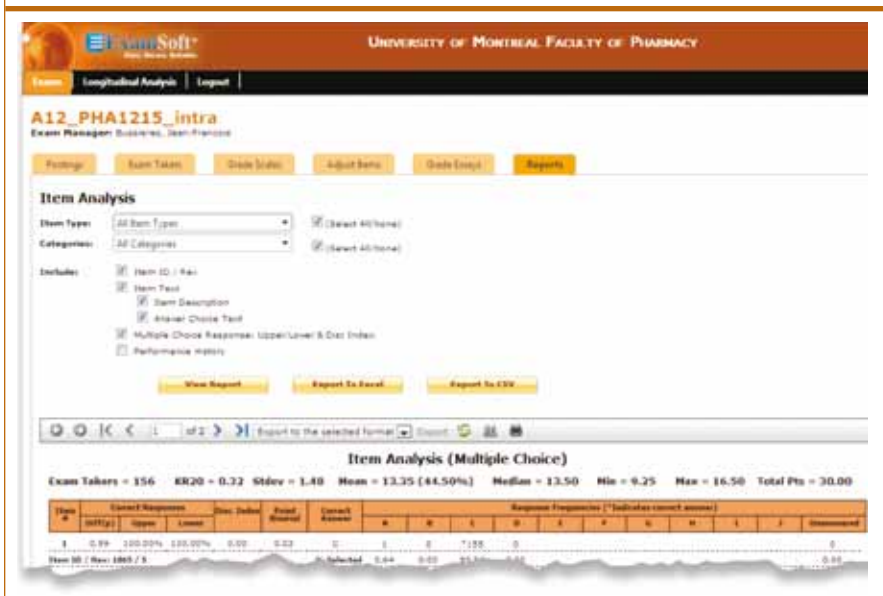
ExamSoft

University of Montreal Faculty of Pharmacy

Exams | Longitudinal Analysis | Logout

A12_PHA1215_intra

Exam Manager: Bussieres, Jean-Francois

Postings | Exam Takers | Grade Scales | Adjust Items | Grade Essays | Reports

Item Analysis

Item Type: All Item Types (Select All/None)

Categories: All Categories (Select All/None)

Include: Item ID / Rev
Item Text
Item Description
Answer Choice Text
Multiple Choice Response: Upper/Lower & Disc Index
Performance History

View Report | Export To Excel | Export To CSV

1 of 2 | Export to the selected format | Export

Item Analysis (Multiple Choice)

Exam Takers = 156 KR20 = 0.32 Stdev = 1.48 Mean = 13.35 (44.50%) Median = 13.50 Min = 9.25 Max = 16.50 Total Pts = 30.00

| Item # | Correct Responses Diff(p) | Upper | Lower | Disc. Index | Point Biserial | Correct Answer | Response Frequencies (*Indicates correct answer) A | B | C | D | E | F | G | H | I | J | Unanswered |
|---|---|---|---|---|---|---|---|---|---|---|---|---|---|---|---|---|---|
| 1 | 0.99 | 100.00% | 100.00% | 0.00 | 0.02 | C | 1 | 0 | 155 | 0 | | | | | | | 0 |

Item ID / Rev: 1865 / 3 | % Selected | 0.64 | 0.00 | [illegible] | 0.00 | | | | | | | 0.00